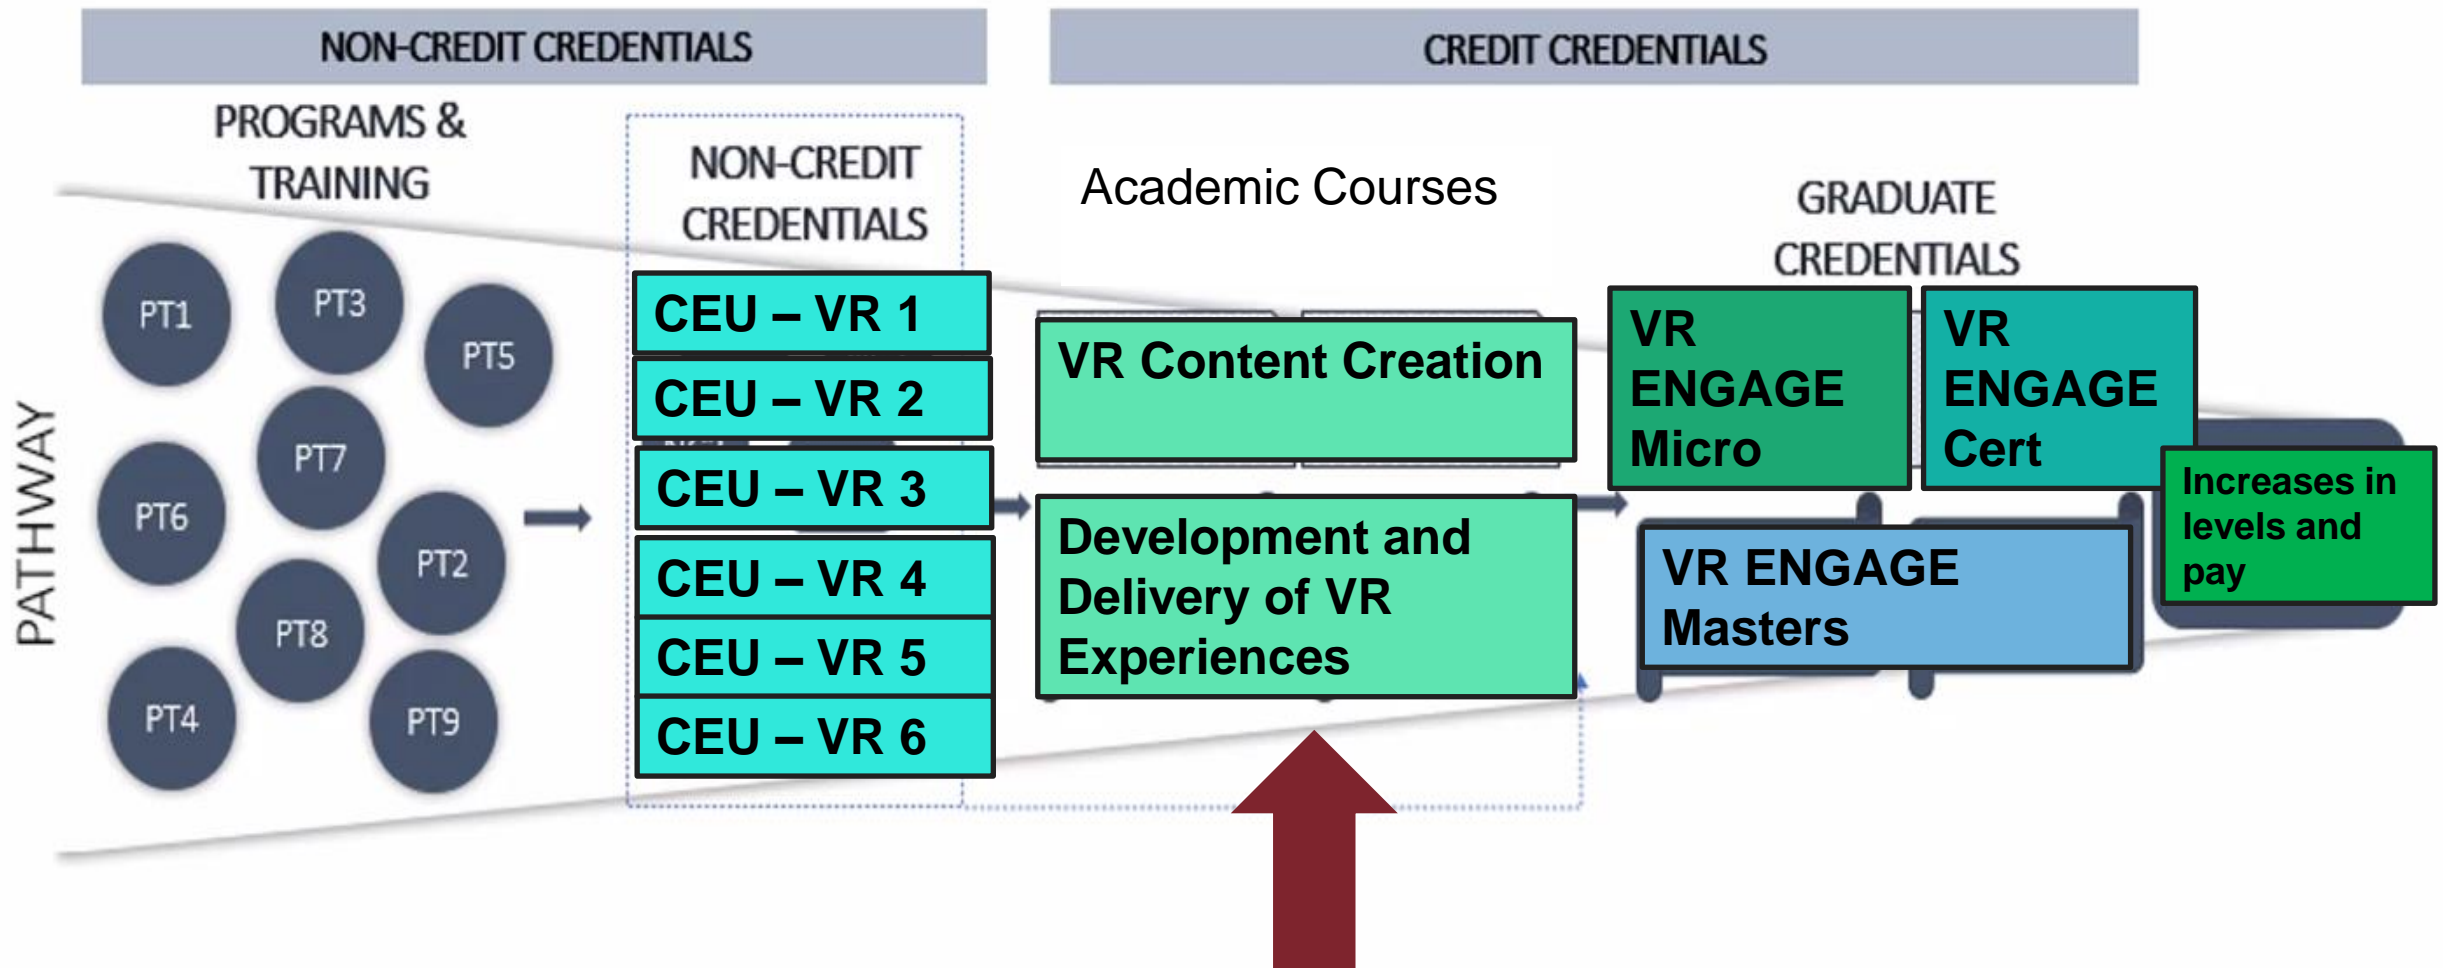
NON-CREDIT CREDENTIALS

CREDIT CREDENTIALS

PROGRAMS & TRAINING

NON-CREDIT CREDENTIALS

Academic Courses

GRADUATE CREDENTIALS

PATHWAY

PT1

PT3

PT5

PT7

PT6

PT2

PT8

PT4

PT9

CEU – VR 1

CEU – VR 2

CEU – VR 3

CEU – VR 4

CEU – VR 5

CEU – VR 6

VR Content Creation

Development and Delivery of VR Experiences

VR ENGAGE Micro

VR ENGAGE Cert

VR ENGAGE Masters

Increases in levels and pay